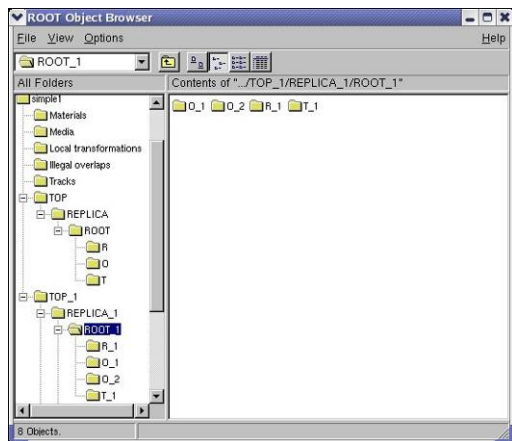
ROOT Object Browser
File View Options Help
ROOT_1
All Folders
Contents of ".../TOP_1/REPLICA_1/ROOT_1"
simple1
Materials
Media
Local transformations
Illegal overlaps
Tracks
TOP
REPLICA
ROOT
R
O
T
TOP_1
REPLICA_1
ROOT_1
R_1
O_1
O_2
T_1
O_1 O_2 R_1 T_1
8 Objects.